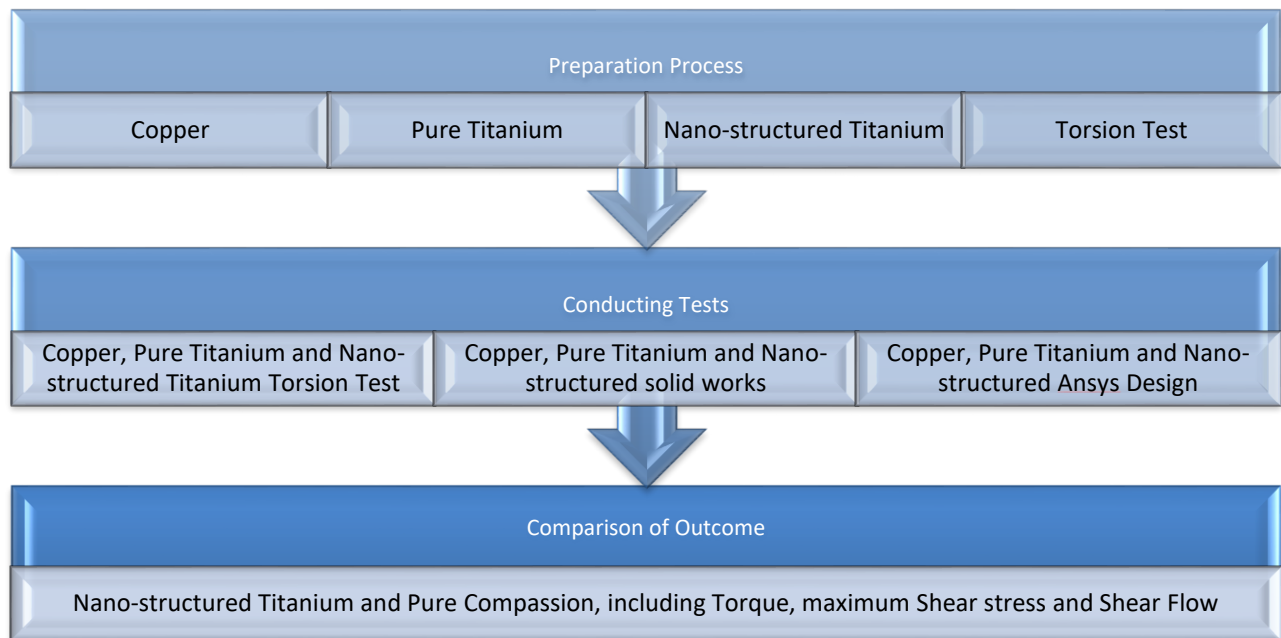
Preparation Process

Copper

Pure Titanium

Nano-structured Titanium

Torsion Test

Conducting Tests

Copper, Pure Titanium and Nano-structured Titanium Torsion Test

Copper, Pure Titanium and Nano-structured solid works

Copper, Pure Titanium and Nano-structured Ansys Design

Comparison of Outcome

Nano-structured Titanium and Pure Compassion, including Torque, maximum Shear stress and Shear Flow